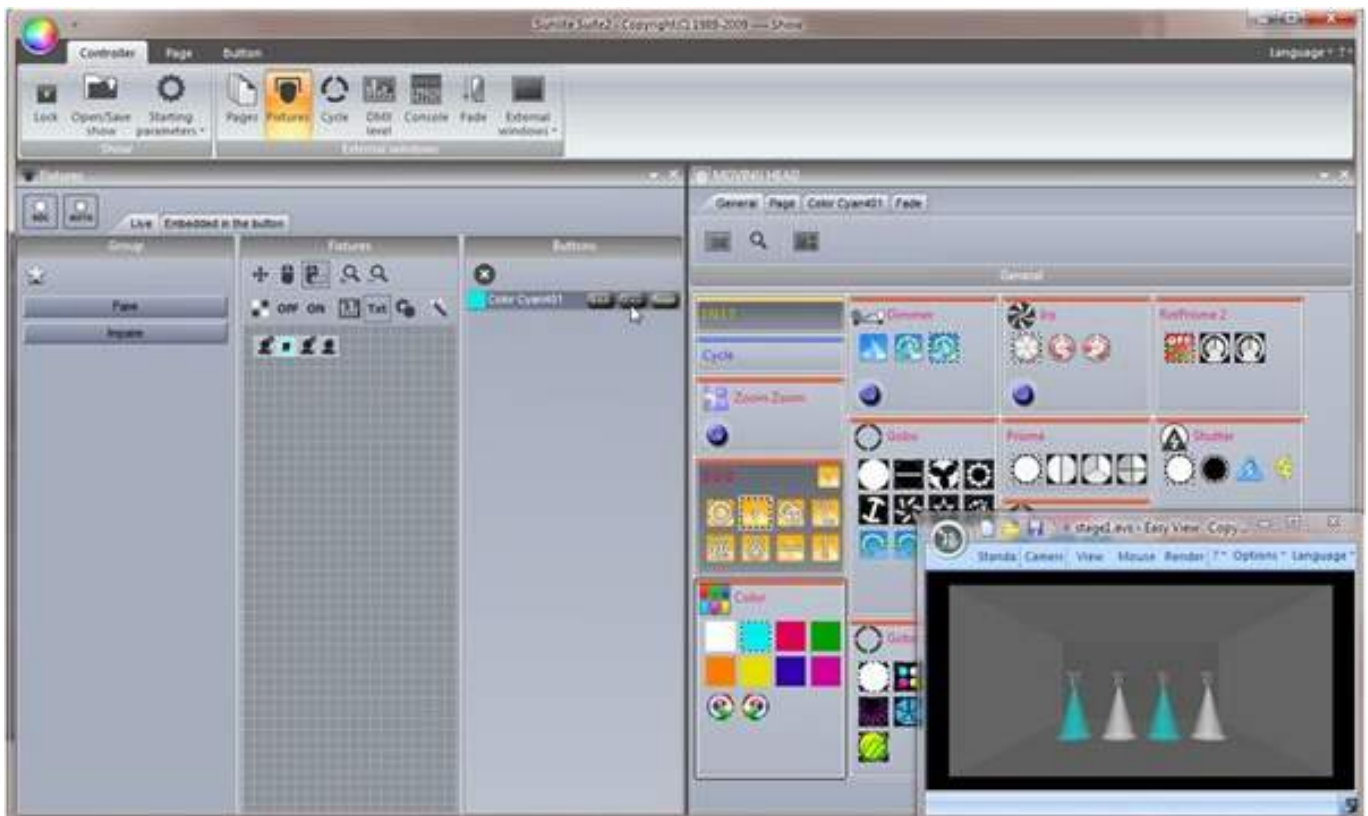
Sunlite Suite2 - Copyright(C) 1989-2009 --- Show

Controller Page Button

Language ?

Lock Open/Save show Starting parameters

Show

Pages Fixtures Cycle DMX level Console Fade External windows

External windows

Fixtures

Live Embedded in the button

Group

Pair

Impaire

Fixtures

OFF ON Txt

Buttons

Color Cyan401

MOVING HEAD

General Page Color Cyan401 Fade

General

Cycle

Zoom Zoom

Color

Dimmer

Iris

Rotprisme 2

Gobo

Prisme

Shutter

Gobo

stage1.evs - Easy View - Copy...

Standa Camera View Mouse Render ? Options Language